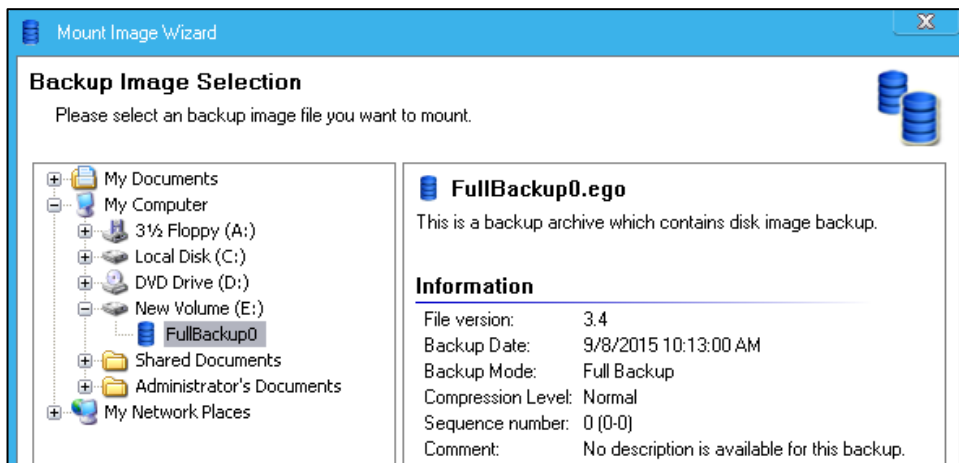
Mount Image Wizard

Backup Image Selection

Please select an backup image file you want to mount.

My Documents
My Computer
3½ Floppy (A:)
Local Disk (C:)
DVD Drive (D:)
New Volume (E:)
FullBackup0
Shared Documents
Administrator's Documents
My Network Places

FullBackup0.ego

This is a backup archive which contains disk image backup.

Information

| File version: | 3.4 |
|---|---|
| Backup Date: | 9/8/2015 10:13:00 AM |
| Backup Mode: | Full Backup |
| Compression Level: | Normal |
| Sequence number: | 0 (0-0) |
| Comment: | No description is available for this backup. |